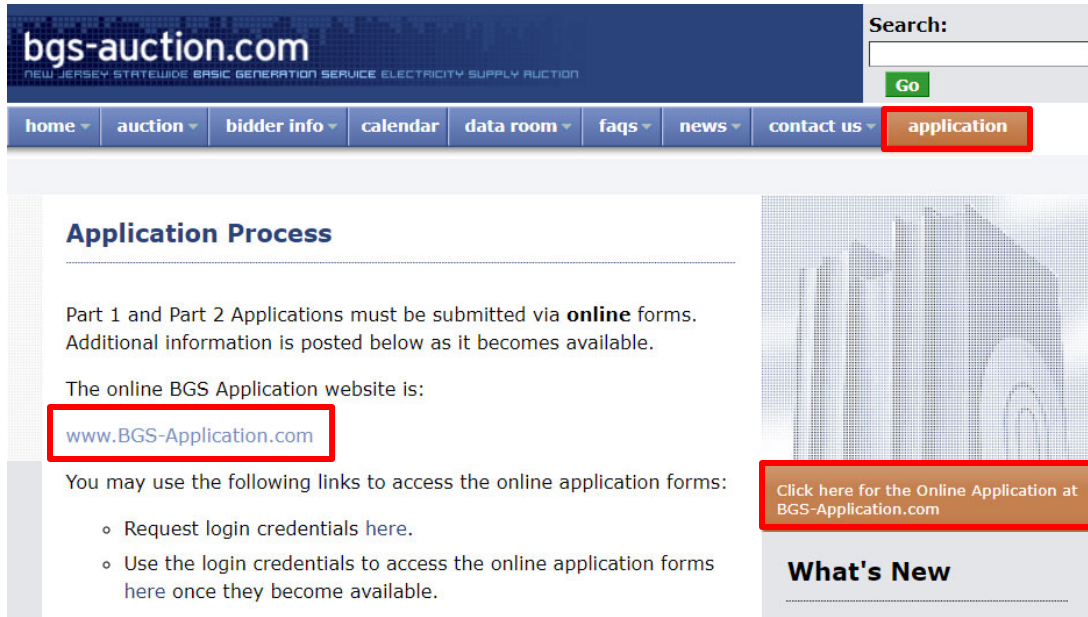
bgs-auction.com
NEW JERSEY STATEWIDE BASIC GENERATION SERVICE ELECTRICITY SUPPLY AUCTION

Search:
Go

home auction bidder info calendar data room faqs news contact us application

Application Process

Part 1 and Part 2 Applications must be submitted via **online** forms. Additional information is posted below as it becomes available.

The online BGS Application website is:

www.BGS-Application.com

You may use the following links to access the online application forms:

- Request login credentials here.
- Use the login credentials to access the online application forms here once they become available.

Click here for the Online Application at BGS-Application.com

What's New